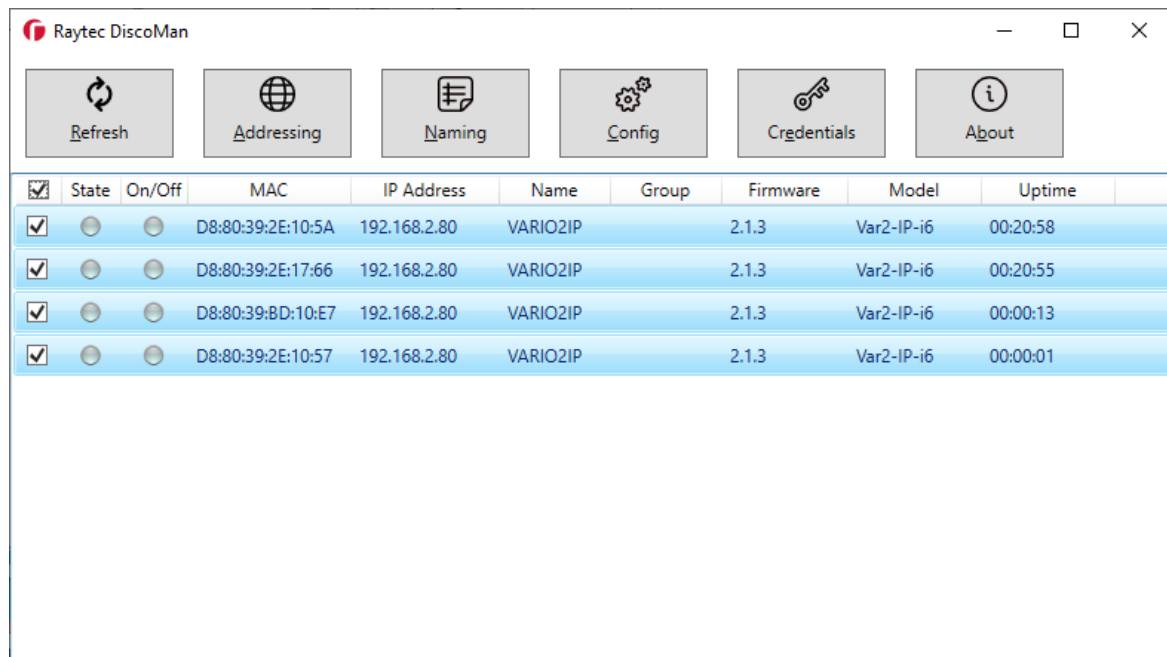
Raytec DiscoMan

Refresh

Addressing

Naming

Config

Credentials

About

| | State | On/Off | MAC | IP Address | Name | Group | Firmware | Model | Uptime |
|---|---|---|---|---|---|---|---|---|---|
| | | | D8:80:39:2E:10:5A | 192.168.2.80 | VARIO2IP | | 2.1.3 | Var2-IP-i6 | 00:20:58 |
| | | | D8:80:39:2E:17:66 | 192.168.2.80 | VARIO2IP | | 2.1.3 | Var2-IP-i6 | 00:20:55 |
| | | | D8:80:39:BD:10:E7 | 192.168.2.80 | VARIO2IP | | 2.1.3 | Var2-IP-i6 | 00:00:13 |
| | | | D8:80:39:2E:10:57 | 192.168.2.80 | VARIO2IP | | 2.1.3 | Var2-IP-i6 | 00:00:01 |